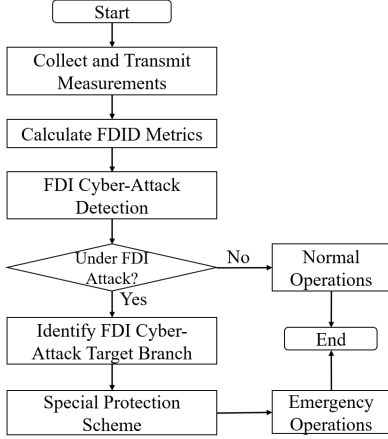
Start

Collect and Transmit Measurements

Calculate FDID Metrics

FDI Cyber-Attack Detection

Under FDI Attack?

No

Yes

Normal Operations

End

Identify FDI Cyber-Attack Target Branch

Special Protection Scheme

Emergency Operations